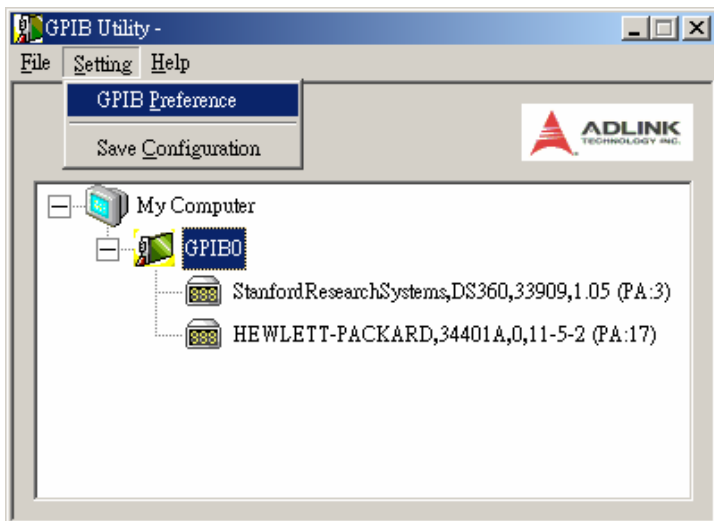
GPIB Utility -

File Setting Help

GPIB Preference

Save Configuration

ADLINK TECHNOLOGY INC.

My Computer

GPIB0

888 StanfordResearchSystems,DS360,33909,1.05 (PA:3)

888 HEWLETT-PACKARD,34401A,0,11-5-2 (PA:17)